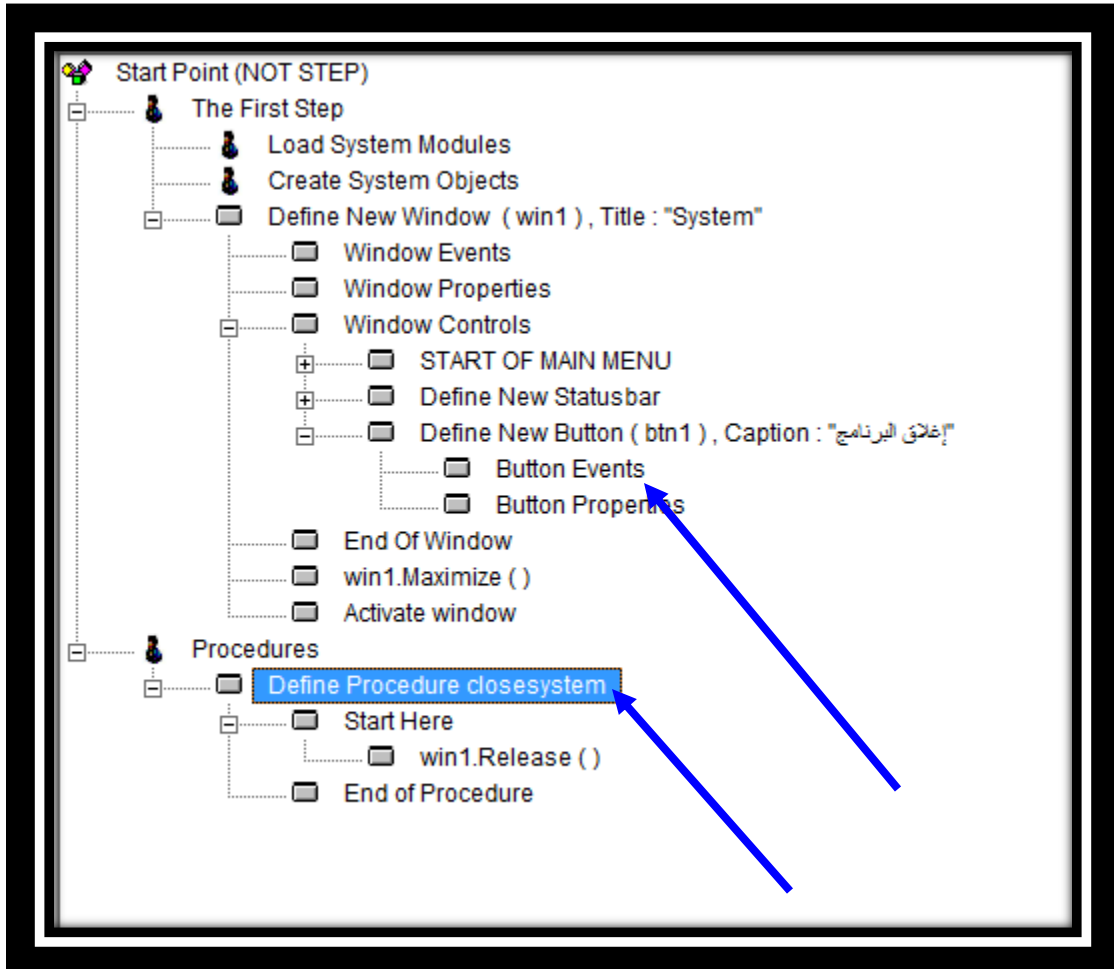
Start Point (NOT STEP)
The First Step
Load System Modules
Create System Objects
Define New Window ( win1 ) , Title : "System"
Window Events
Window Properties
Window Controls
START OF MAIN MENU
Define New Statusbar
Define New Button ( btn1 ) , Caption : "إغلاق البرنامج"
Button Events
Button Properties
End Of Window
win1.Maximize ( )
Activate window
Procedures
Define Procedure closesystem
Start Here
win1.Release ( )
End of Procedure